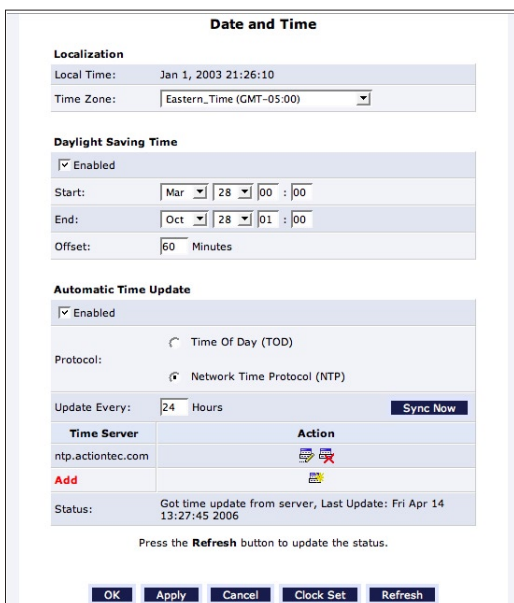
Date and Time

Localization

Local Time: Jan 1, 2003 21:26:10

Time Zone: Eastern_Time (GMT-05:00)

Daylight Saving Time

Enabled

Start: Mar 28 00 : 00

End: Oct 28 01 : 00

Offset: 60 Minutes

Automatic Time Update

Enabled

Protocol: Time Of Day (TOD) Network Time Protocol (NTP)

Update Every: 24 Hours Sync Now

| Time Server | Action |
|---|---|
| ntp.actiontec.com | |
| Add | |

Status: Got time update from server, Last Update: Fri Apr 14 13:27:45 2006

Press the **Refresh** button to update the status.

OK Apply Cancel Clock Set Refresh